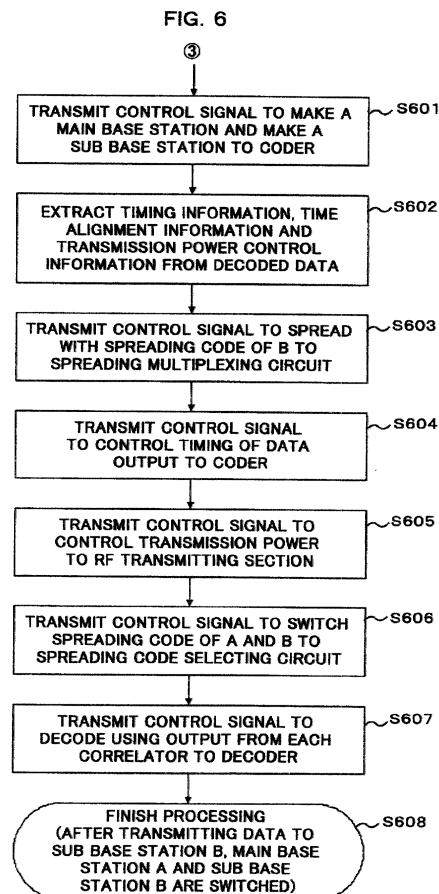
FIG. 6

③

TRANSMIT CONTROL SIGNAL TO MAKE A MAIN BASE STATION AND MAKE A SUB BASE STATION TO CODER

S601

EXTRACT TIMING INFORMATION, TIME ALIGNMENT INFORMATION AND TRANSMISSION POWER CONTROL INFORMATION FROM DECODED DATA

S602

TRANSMIT CONTROL SIGNAL TO SPREAD WITH SPREADING CODE OF B TO SPREADING MULTIPLEXING CIRCUIT

S603

TRANSMIT CONTROL SIGNAL TO CONTROL TIMING OF DATA OUTPUT TO CODER

S604

TRANSMIT CONTROL SIGNAL TO CONTROL TRANSMISSION POWER TO RF TRANSMITTING SECTION

S605

TRANSMIT CONTROL SIGNAL TO SWITCH SPREADING CODE OF A AND B TO SPREADING CODE SELECTING CIRCUIT

S606

TRANSMIT CONTROL SIGNAL TO DECODE USING OUTPUT FROM EACH CORRELATOR TO DECODER

S607

FINISH PROCESSING (AFTER TRANSMITTING DATA TO SUB BASE STATION B, MAIN BASE STATION A AND SUB BASE STATION B ARE SWITCHED)

S608